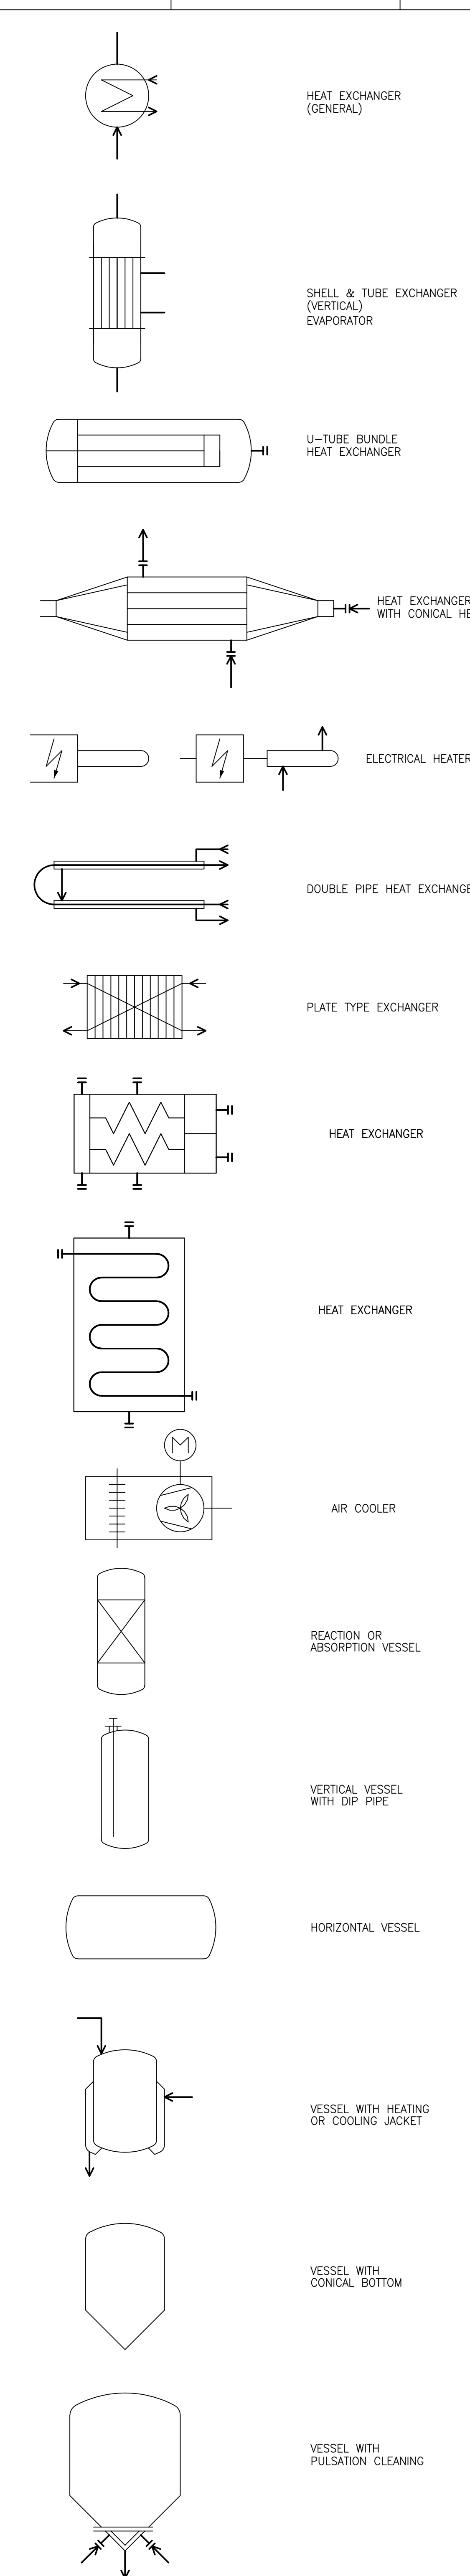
HEAT EXCHANGER (GENERAL)

SHELL & TUBE EXCHANGER (VERTICAL) EVAPORATOR

U–TUBE BUNDLE HEAT EXCHANGER

HEAT EXCHANGER WITH CONICAL HE

ELECTRICAL HEATER

DOUBLE PIPE HEAT EXCHANGE

PLATE TYPE EXCHANGER

HEAT EXCHANGER

HEAT EXCHANGER

M

AIR COOLER

REACTION OR ABSORPTION VESSEL

VERTICAL VESSEL WITH DIP PIPE

HORIZONTAL VESSEL

VESSEL WITH HEATING OR COOLING JACKET

VESSEL WITH CONICAL BOTTOM

VESSEL WITH PULSATION CLEANING